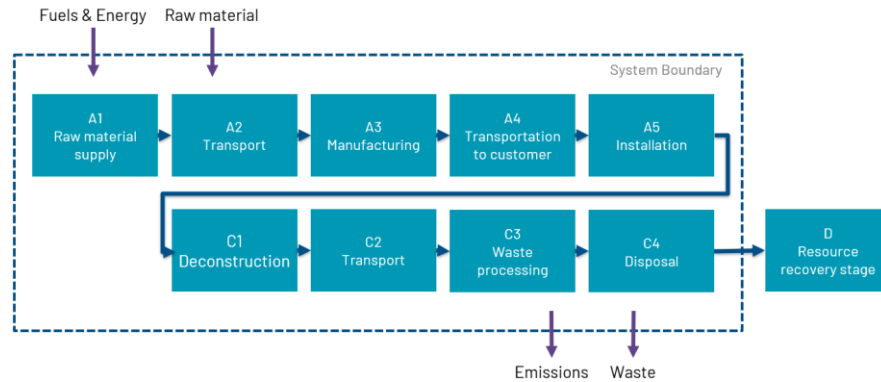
Fuels & Energy

Raw material

System Boundary

A1
Raw material supply

A2
Transport

A3
Manufacturing

A4
Transportation to customer

A5
Installation

C1
Deconstruction

C2
Transport

C3
Waste processing

C4
Disposal

D
Resource recovery stage

Emissions

Waste